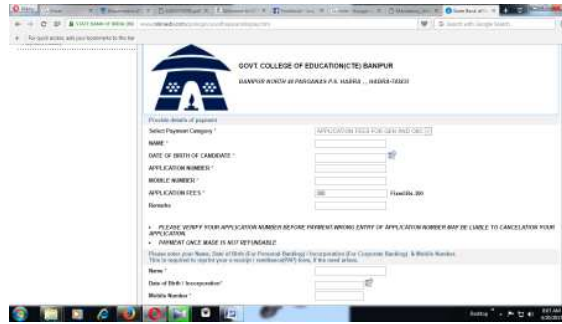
GOVT. COLLEGE OF EDUCATION(CTE) BANIPUR

BANIPUR NORTH 24 PARGANAS P.S. HABRA , HABRA-743233

Provide details of payment

Select Payment Category * APPLICATION FEES FOR GEN AND OBC

NAME *

DATE OF BIRTH OF CANDIDATE *

APPLICATION NUMBER *

MOBILE NUMBER *

APPLICATION FEES * 300 Fixed:Rs. 300

Remarks

• PLEASE VERIFY YOUR APPLICATION NUMBER BEFORE PAYMENT.WRONG ENTRY OF APPLICATION NUMBER MAY BE LIABLE TO CANCELATION YOUR APPLICATION.

• PAYMENT ONCE MADE IS NOT REFUNDABLE

Please enter your Name, Date of Birth (For Personal Banking) / Incorporation (For Corporate Banking) & Mobile Number. This is required to reprint your e-receipt / remittance(PAP) form, if the need arises.

Name *

Date of Birth / Incorporation *

Mobile Number *